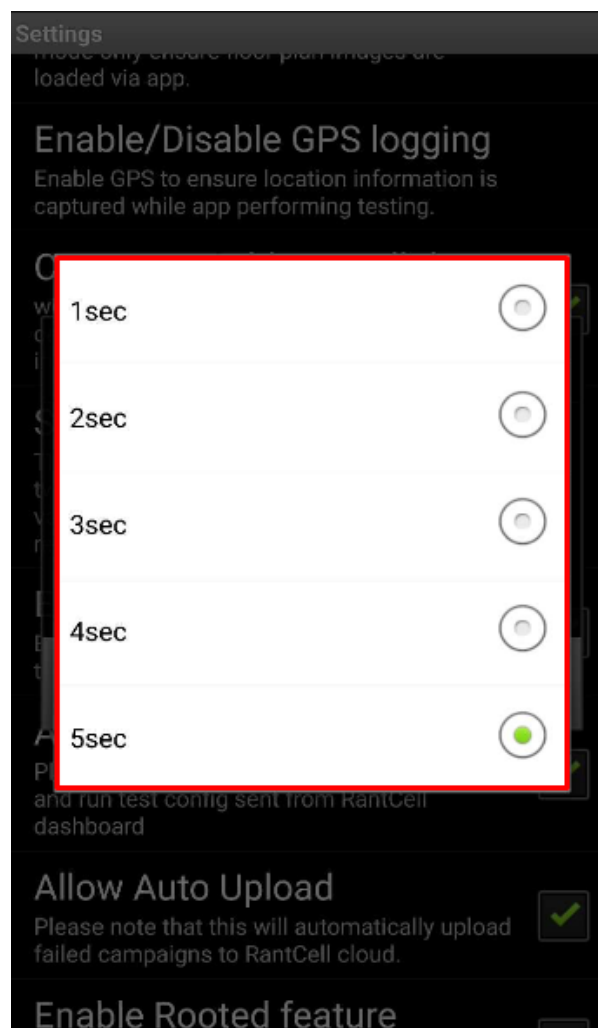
Settings

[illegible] loaded via app.

Enable/Disable GPS logging
Enable GPS to ensure location information is captured while app performing testing.

1sec

2sec

3sec

4sec

5sec

and run test config sent from RantCell dashboard

Allow Auto Upload
Please note that this will automatically upload failed campaigns to RantCell cloud.

Enable Rooted feature